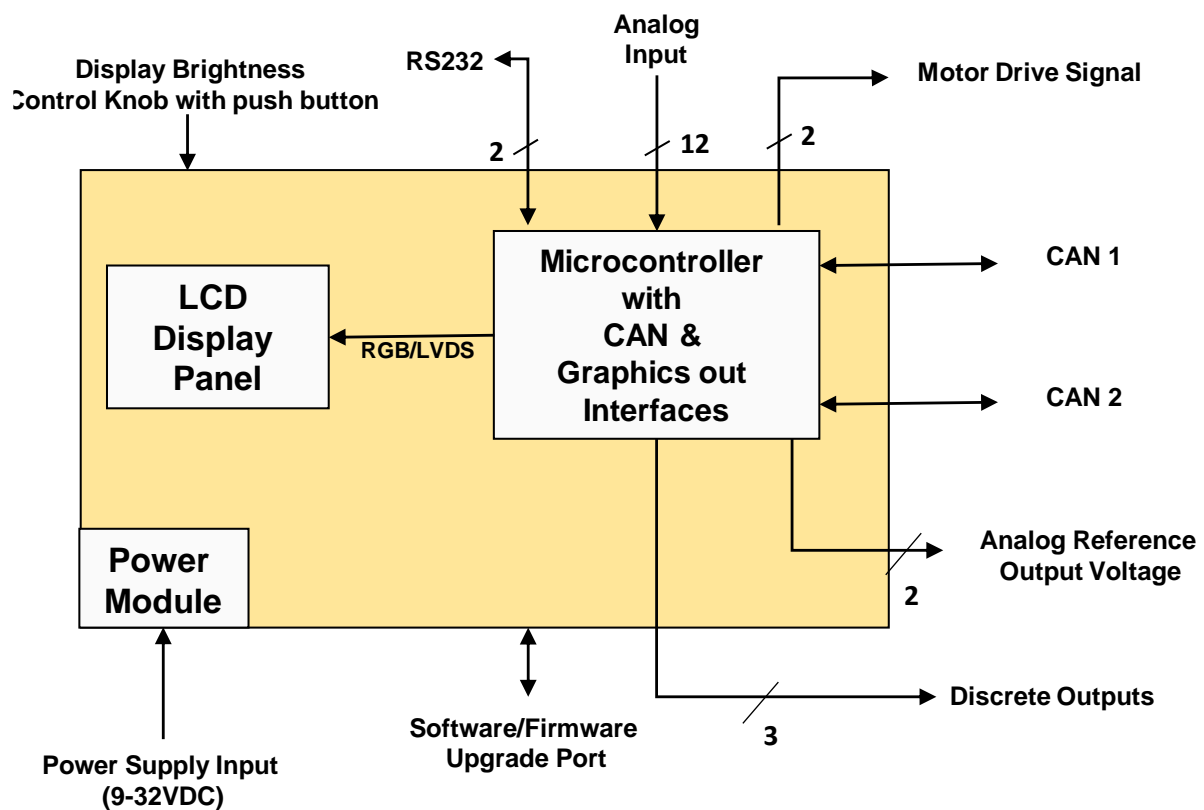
Display Brightness
Control Knob with push button

RS232

2

Analog Input

12

Motor Drive Signal

2

Microcontroller with CAN & Graphics out Interfaces

LCD Display Panel

RGB/LVDS

CAN 1

CAN 2

Analog Reference Output Voltage

2

Power Module

Discrete Outputs

3

Software/Firmware Upgrade Port

Power Supply Input (9-32VDC)